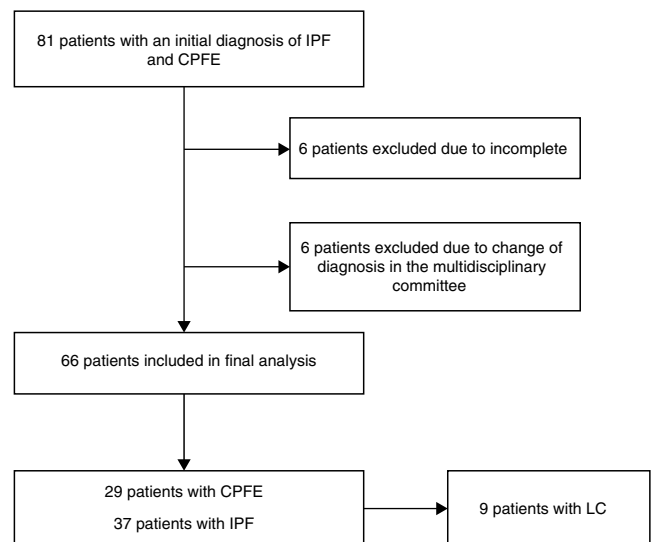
81 patients with an initial diagnosis of IPF and CPFE

6 patients excluded due to incomplete

6 patients excluded due to change of diagnosis in the multidisciplinary committee

66 patients included in final analysis

29 patients with CPFE

37 patients with IPF

9 patients with LC